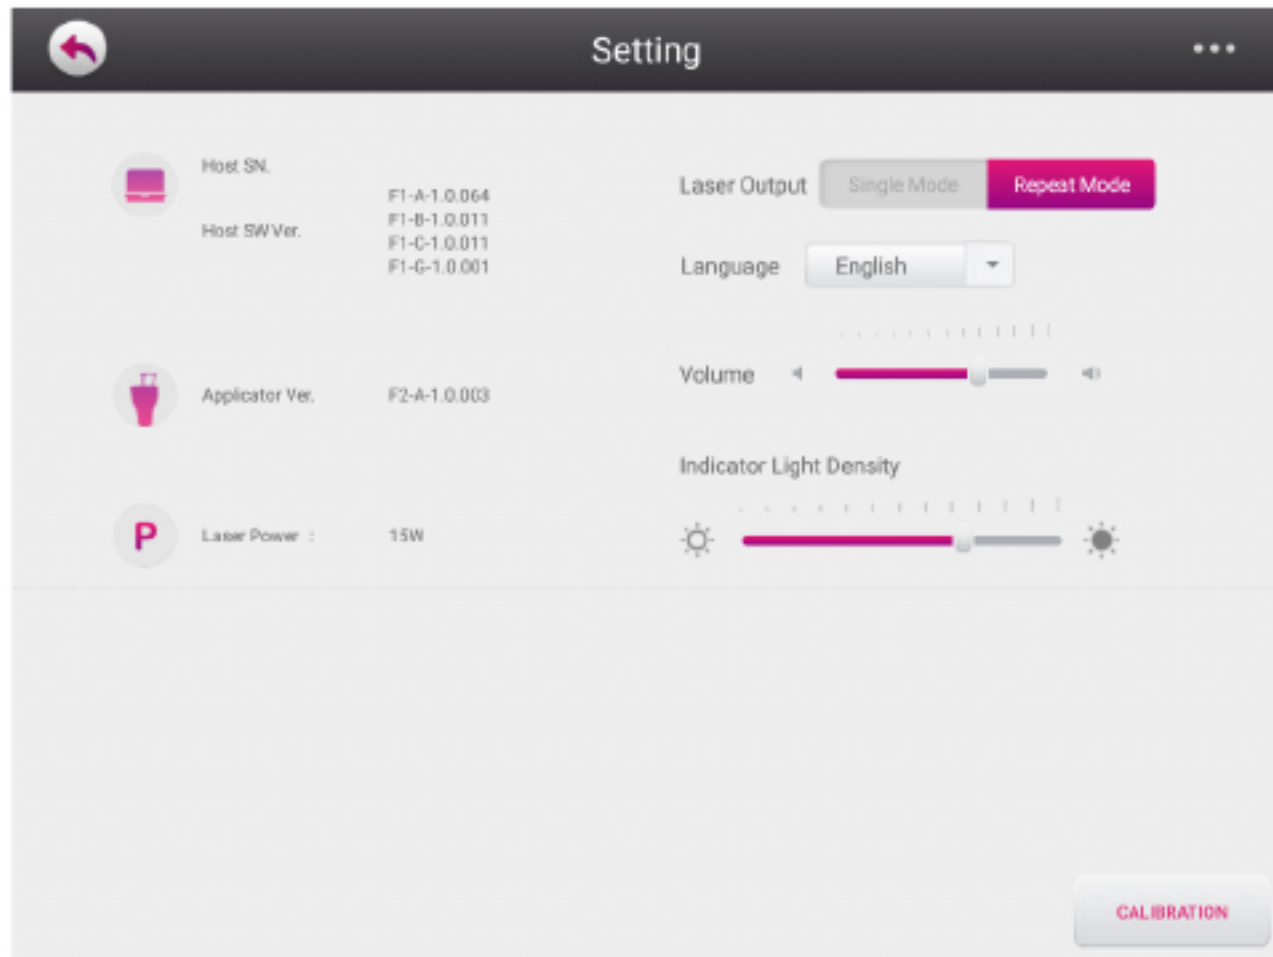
Setting

P

Host SN.

Host SW Ver.

F1-A-1.0.064
F1-B-1.0.011
F1-C-1.0.011
F1-G-1.0.001

Applicator Ver.

F2-A-1.0.003

Laser Power :

15W

Laser Output

Single Mode

Repeat Mode

Language

English

Volume

Indicator Light Density

CALIBRATION